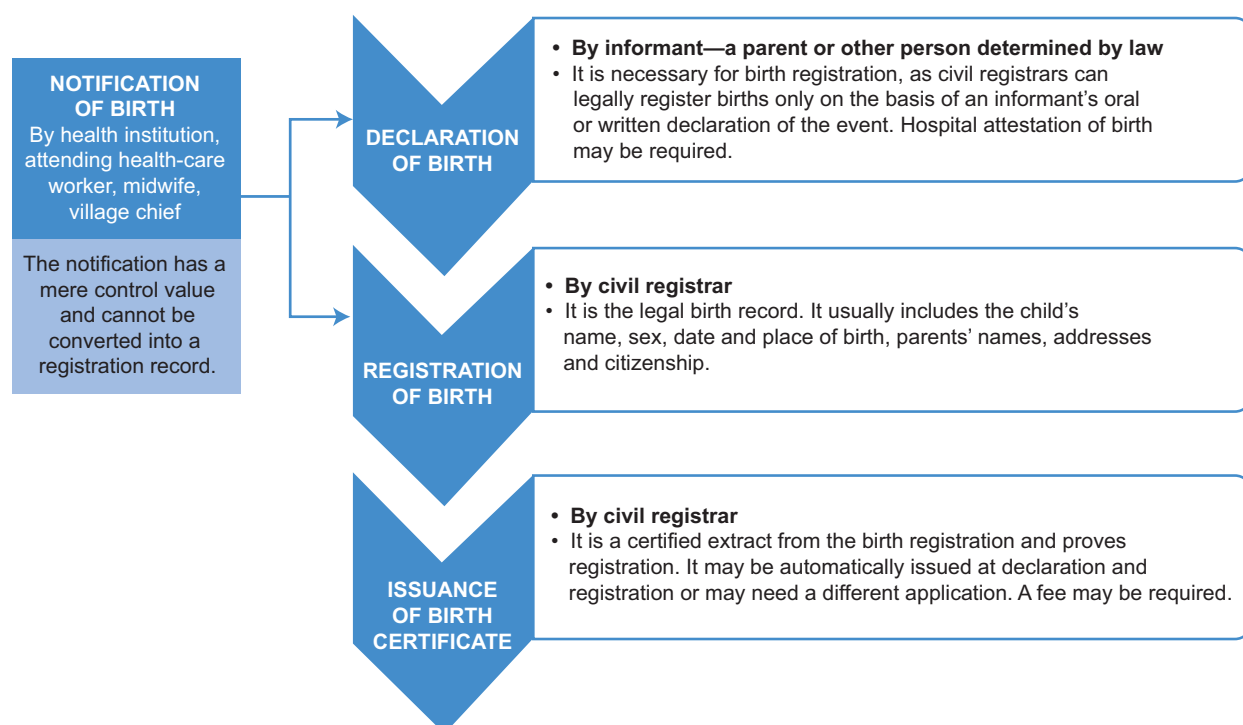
NOTIFICATION OF BIRTH
By health institution, attending health-care worker, midwife, village chief

The notification has a mere control value and cannot be converted into a registration record.

DECLARATION OF BIRTH

• By informant—a parent or other person determined by law
• It is necessary for birth registration, as civil registrars can legally register births only on the basis of an informant's oral or written declaration of the event. Hospital attestation of birth may be required.

REGISTRATION OF BIRTH

• By civil registrar
• It is the legal birth record. It usually includes the child's name, sex, date and place of birth, parents' names, addresses and citizenship.

ISSUANCE OF BIRTH CERTIFICATE

• By civil registrar
• It is a certified extract from the birth registration and proves registration. It may be automatically issued at declaration and registration or may need a different application. A fee may be required.